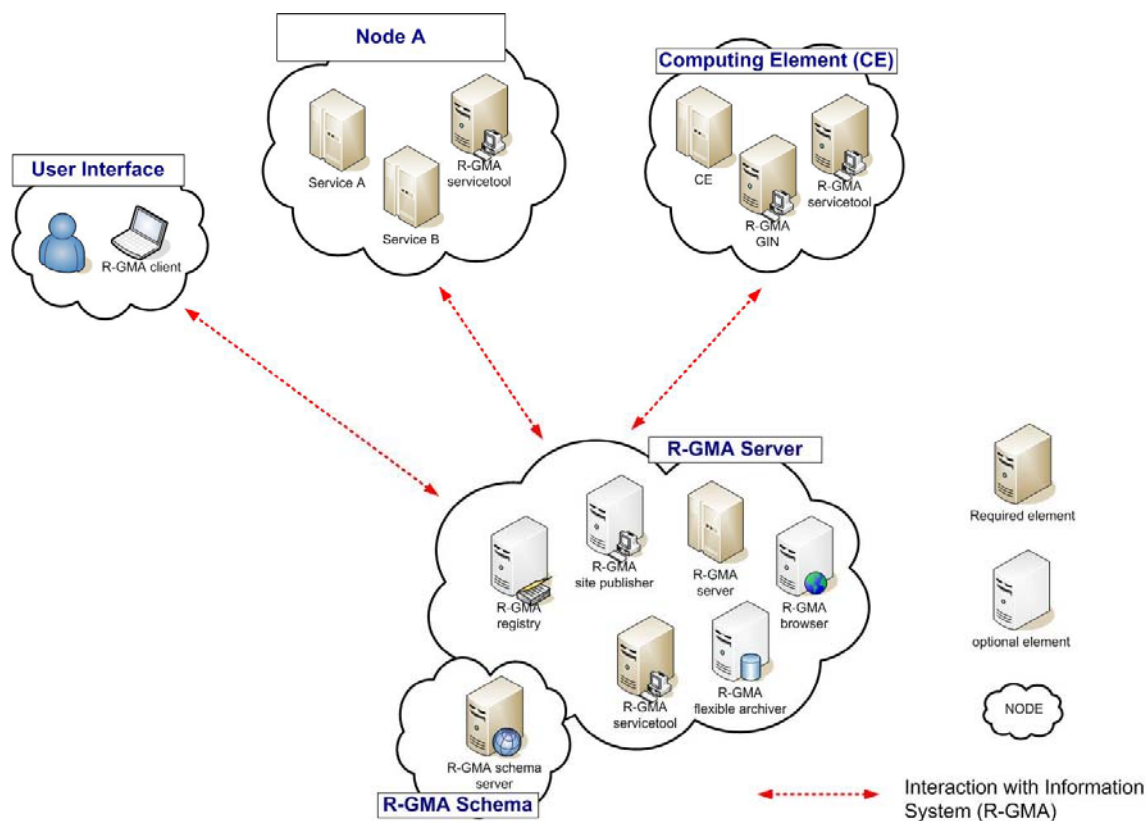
Node A

Service A

Service B

R-GMA servicetool

Computing Element (CE)

CE

R-GMA GIN

R-GMA servicetool

User Interface

R-GMA client

R-GMA Server

R-GMA registry

R-GMA site publisher

R-GMA server

R-GMA browser

R-GMA servicetool

R-GMA flexible archiver

R-GMA schema server

R-GMA Schema

Required element

optional element

NODE

Interaction with Information System (R-GMA)